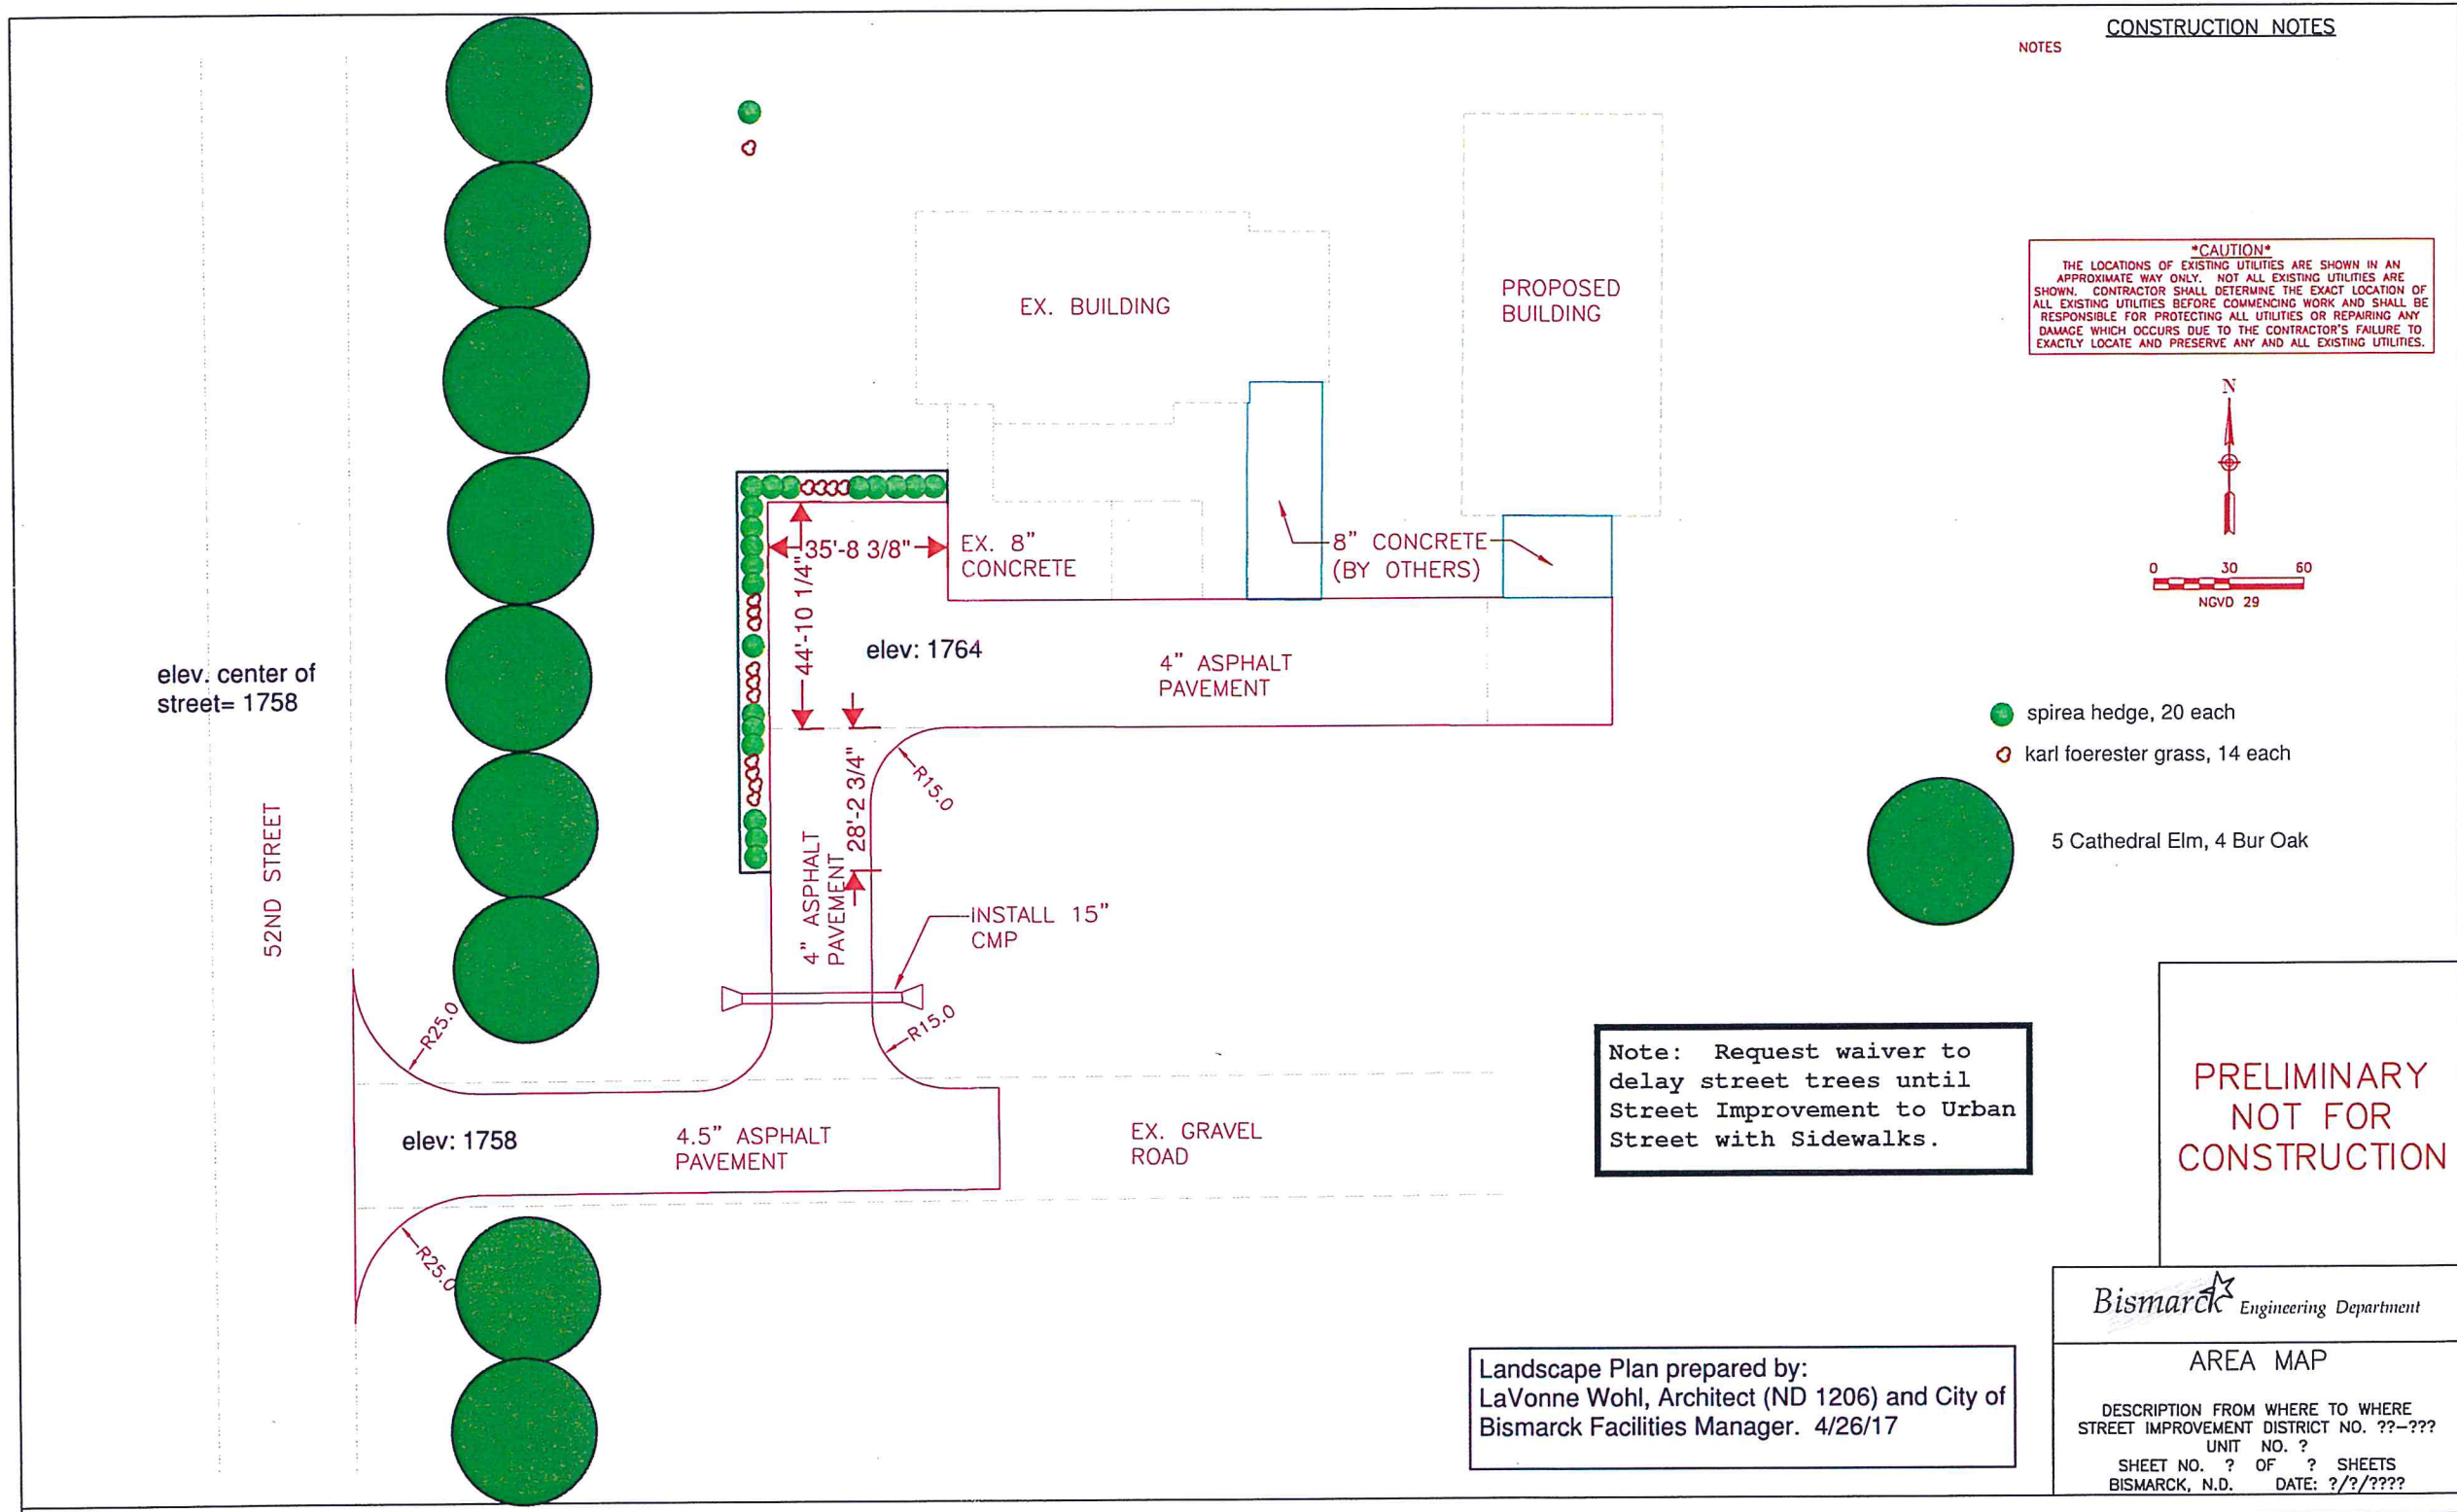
CONSTRUCTION NOTES

NOTES

*CAUTION*
THE LOCATIONS OF EXISTING UTILITIES ARE SHOWN IN AN APPROXIMATE WAY ONLY. NOT ALL EXISTING UTILITIES ARE SHOWN. CONTRACTOR SHALL DETERMINE THE EXACT LOCATION OF ALL EXISTING UTILITIES BEFORE COMMENCING WORK AND SHALL BE RESPONSIBLE FOR PROTECTING ALL UTILITIES OR REPAIRING ANY DAMAGE WHICH OCCURS DUE TO THE CONTRACTOR'S FAILURE TO EXACTLY LOCATE AND PRESERVE ANY AND ALL EXISTING UTILITIES.

N

0 30 60
NGVD 29

EX. BUILDING

PROPOSED BUILDING

EX. 8" CONCRETE

8" CONCRETE (BY OTHERS)

35'-8 3/8"

44'-10 1/4"

elev: 1764

4" ASPHALT PAVEMENT

elev. center of street= 1758

52ND STREET

R15.0

28'-2 3/4"

4" ASPHALT PAVEMENT

INSTALL 15" CMP

R25.0

R15.0

elev: 1758

4.5" ASPHALT PAVEMENT

EX. GRAVEL ROAD

R25.0

spirea hedge, 20 each

karl foerester grass, 14 each

5 Cathedral Elm, 4 Bur Oak

Note: Request waiver to delay street trees until Street Improvement to Urban Street with Sidewalks.

PRELIMINARY NOT FOR CONSTRUCTION

Landscape Plan prepared by:
LaVonne Wohl, Architect (ND 1206) and City of Bismarck Facilities Manager. 4/26/17

Bismarck Engineering Department

AREA MAP

DESCRIPTION FROM WHERE TO WHERE
STREET IMPROVEMENT DISTRICT NO. ??-???
UNIT NO. ?
SHEET NO. ? OF ? SHEETS
BISMARCK, N.D. DATE: ?/?/????